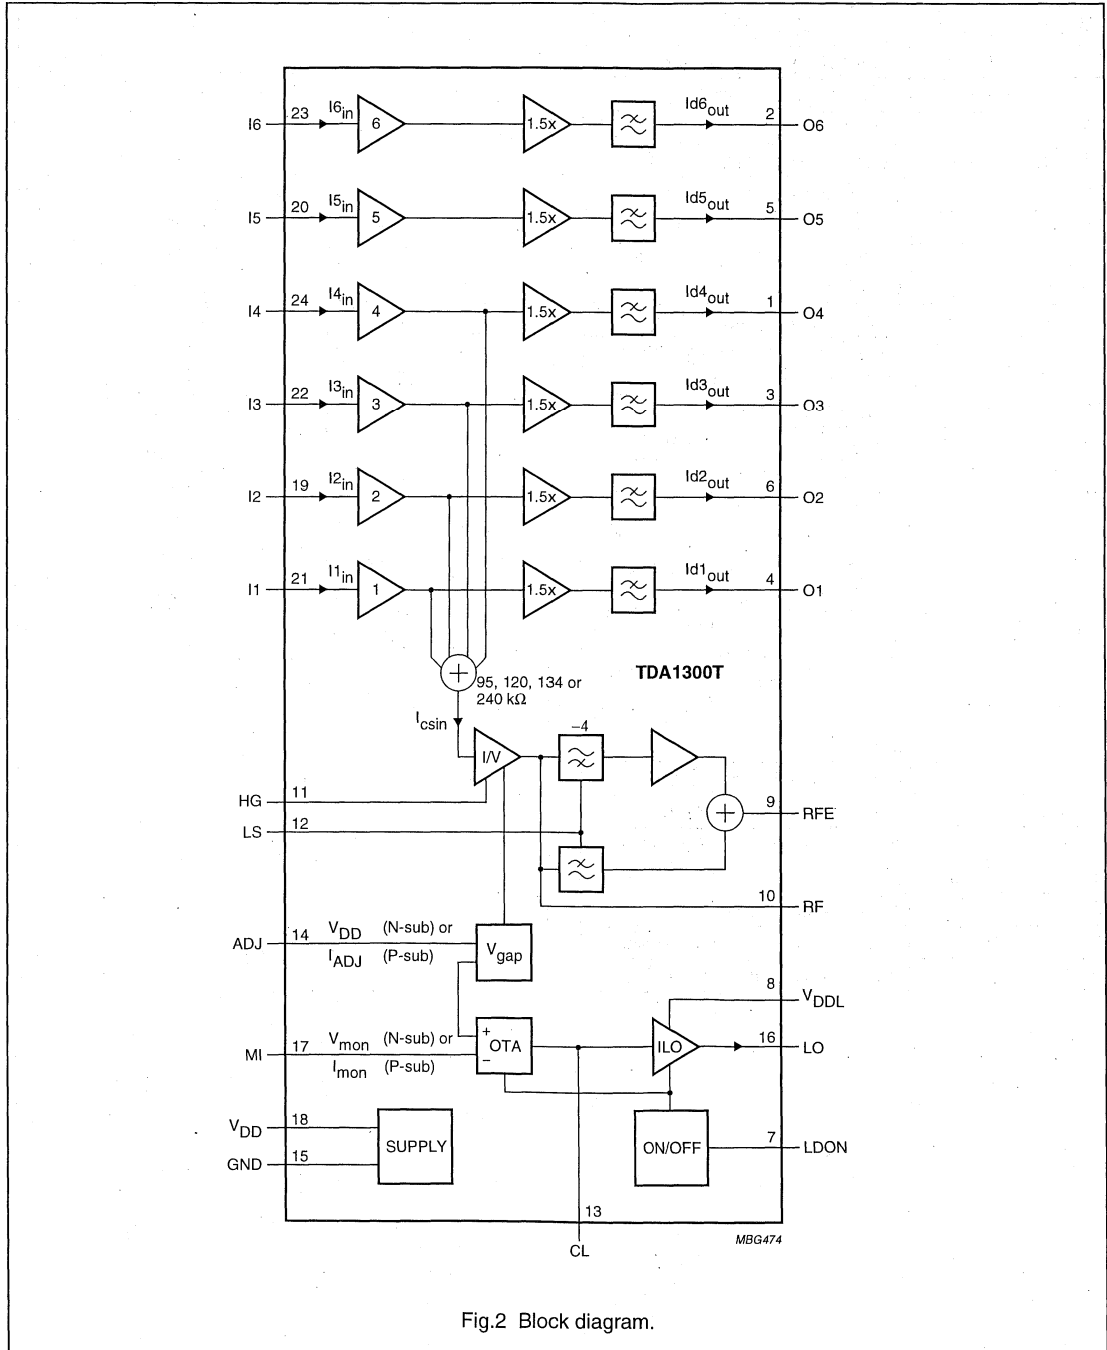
I6
23
$I6_{in}$
6
1.5x
$Id6_{out}$
2
O6

I5
20
$I5_{in}$
5
1.5x
$Id5_{out}$
5
O5

I4
24
$I4_{in}$
4
1.5x
$Id4_{out}$
1
O4

I3
22
$I3_{in}$
3
1.5x
$Id3_{out}$
3
O3

I2
19
$I2_{in}$
2
1.5x
$Id2_{out}$
6
O2

I1
21
$I1_{in}$
1
1.5x
$Id1_{out}$
4
O1

+
95, 120, 134 or 240 kΩ

TDA1300T

$I_{csin}$
I/V
−4
HG
11
9
RFE
+
LS
12
10
RF

ADJ
14
$V_{DD}$ (N-sub) or
$I_{ADJ}$ (P-sub)
$V_{gap}$

8
$V_{DDL}$

MI
17
$V_{mon}$ (N-sub) or
$I_{mon}$ (P-sub)
+
OTA
−
ILO
16
LO

$V_{DD}$
18
GND
15
SUPPLY
ON/OFF
7
LDON

13
CL
MBG474

Fig.2 Block diagram.